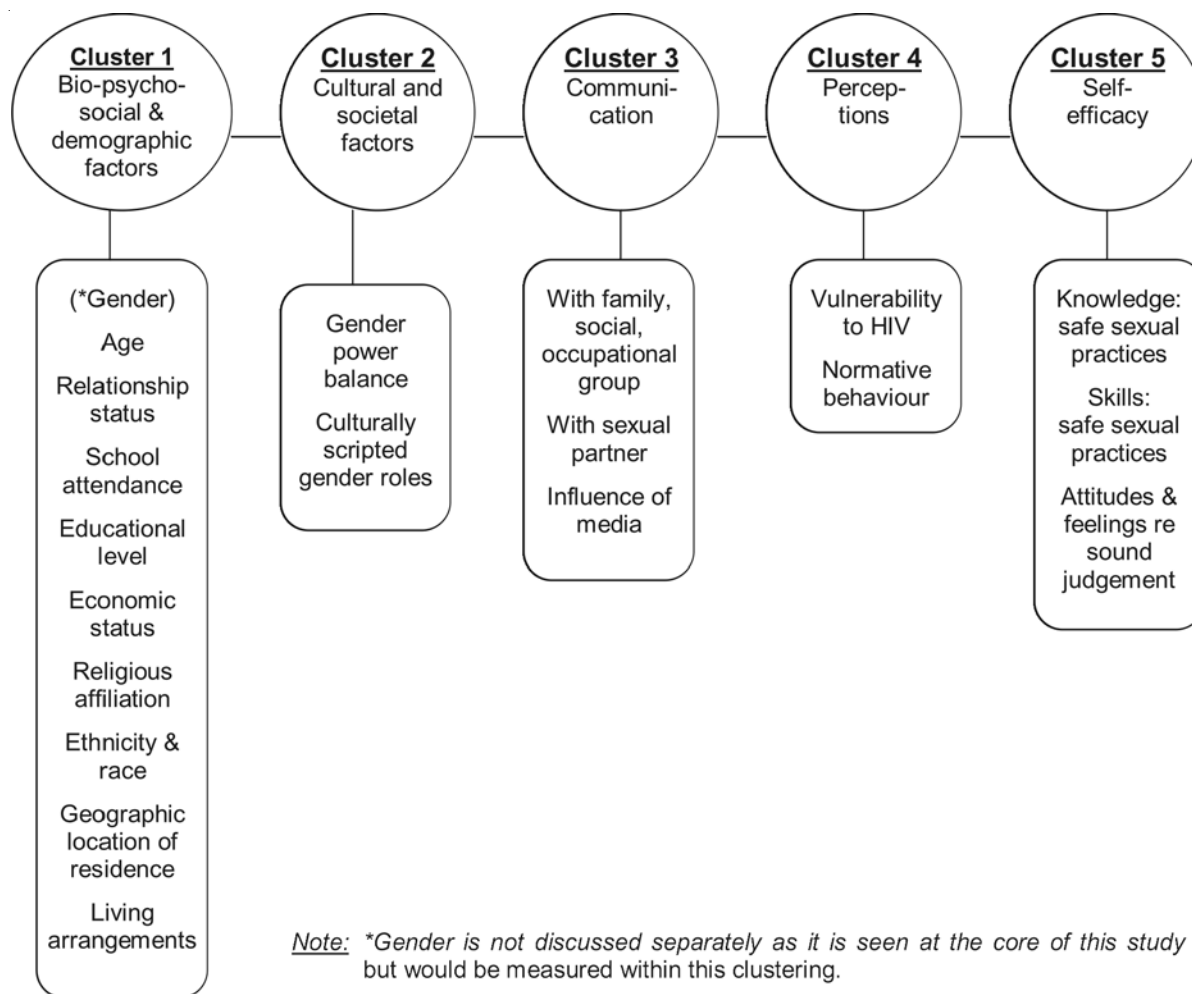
Cluster 1
Bio-psycho-social & demographic factors

Cluster 2
Cultural and societal factors

Cluster 3
Communication

Cluster 4
Perceptions

Cluster 5
Self-efficacy

(*Gender)
Age
Relationship status
School attendance
Educational level
Economic status
Religious affiliation
Ethnicity & race
Geographic location of residence
Living arrangements

Gender power balance
Culturally scripted gender roles

With family, social, occupational group
With sexual partner
Influence of media

Vulnerability to HIV
Normative behaviour

Knowledge: safe sexual practices
Skills: safe sexual practices
Attitudes & feelings re sound judgement

Note: *Gender is not discussed separately as it is seen at the core of this study but would be measured within this clustering.